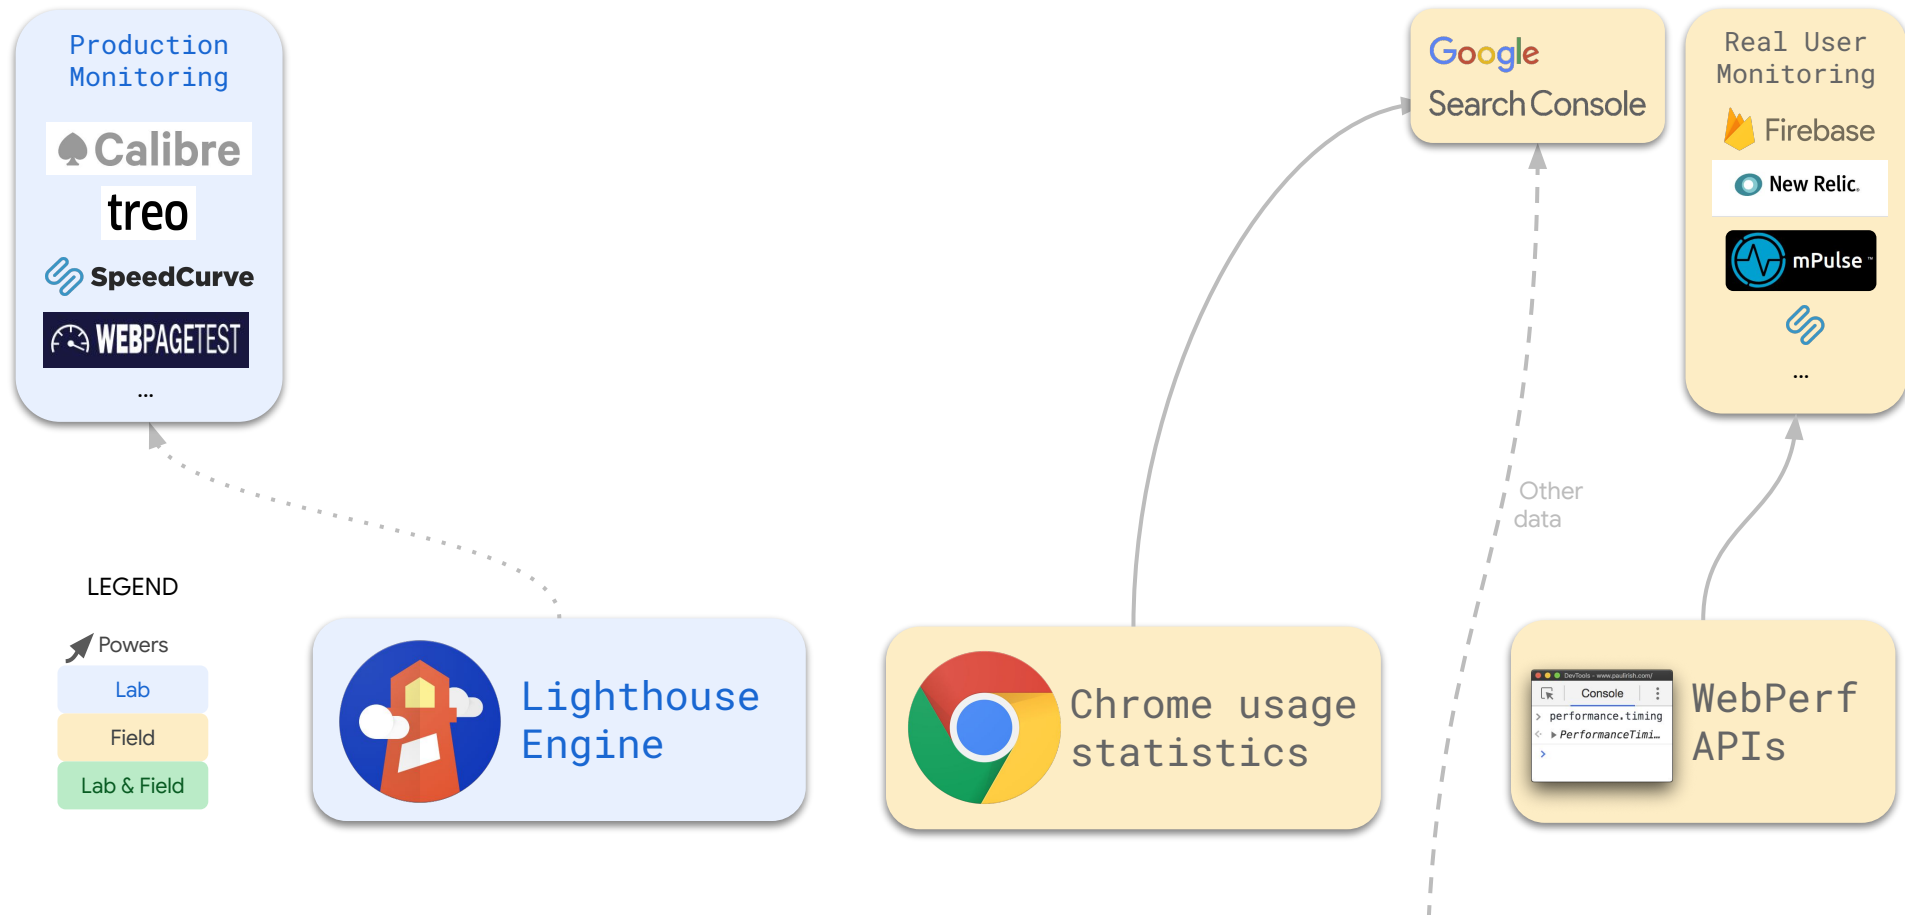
Production Monitoring

Calibre

treo

SpeedCurve

WEBPAGETEST

...

Google Search Console

Real User Monitoring

Firebase

New Relic.

mPulse

...

Other data

LEGEND

Powers

Lab

Field

Lab & Field

Lighthouse Engine

Chrome usage statistics

DevTools - www.paulirish.com/

Console

performance.timing

PerformanceTimi…

WebPerf APIs